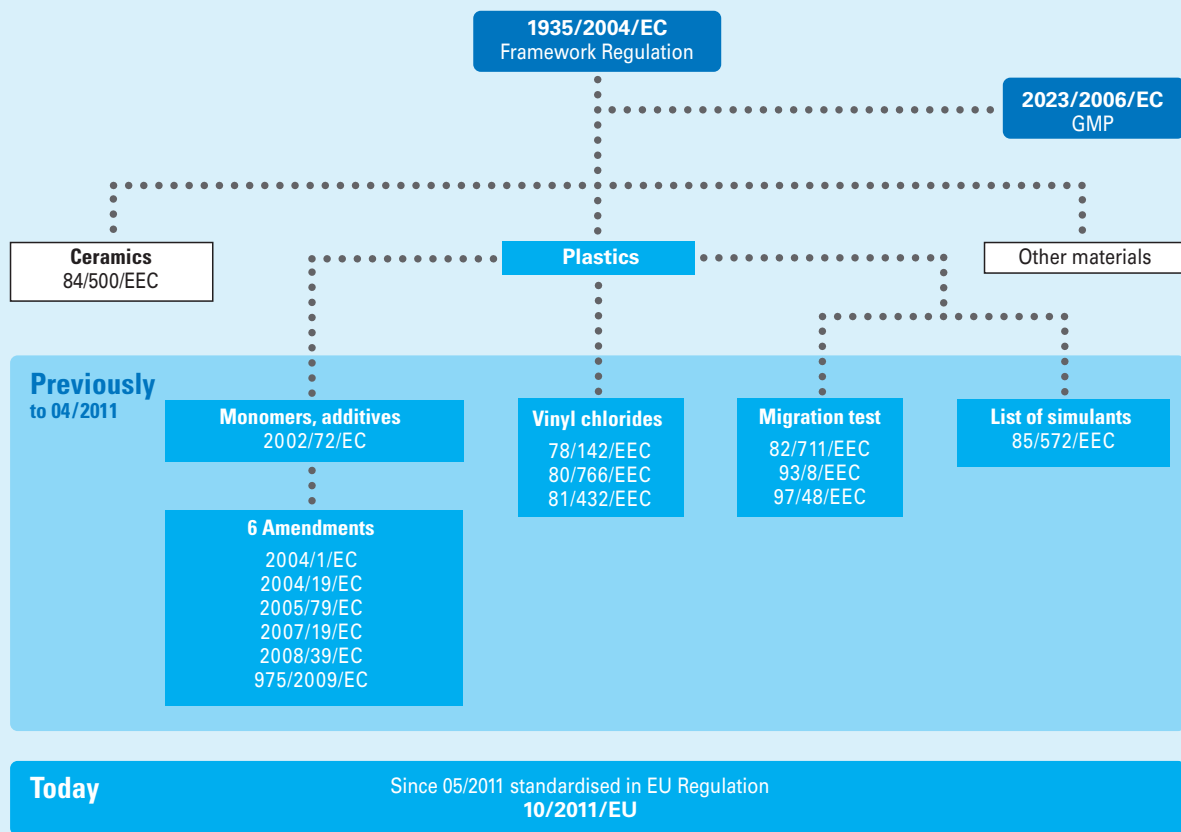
1935/2004/EC
Framework Regulation

2023/2006/EC
GMP

Ceramics
84/500/EEC

Plastics

Other materials

Previously
to 04/2011

Monomers, additives
2002/72/EC

6 Amendments
2004/1/EC
2004/19/EC
2005/79/EC
2007/19/EC
2008/39/EC
975/2009/EC

Vinyl chlorides
78/142/EEC
80/766/EEC
81/432/EEC

Migration test
82/711/EEC
93/8/EEC
97/48/EEC

List of simulants
85/572/EEC

Today

Since 05/2011 standardised in EU Regulation
10/2011/EU